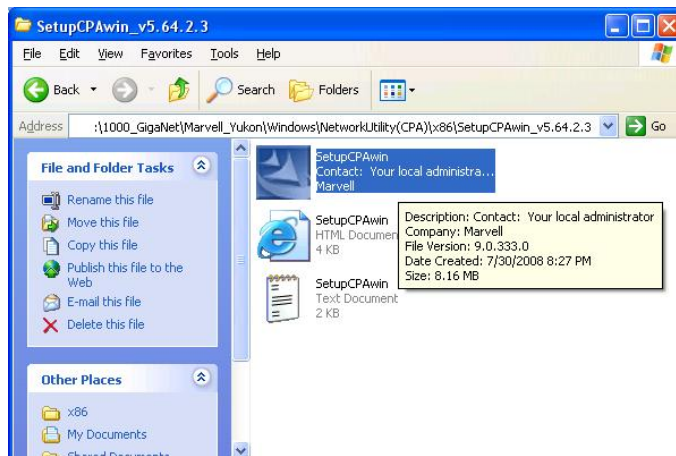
SetupCPAwin_v5.64.2.3

File Edit View Favorites Tools Help

Back Search Folders

Address :\1000_GigaNet\Marvell_Yukon\Windows\NetworkUtility(CPA)\x86\SetupCPAwin_v5.64.2.3 Go

File and Folder Tasks

Rename this file
Move this file
Copy this file
Publish this file to the Web
E-mail this file
Delete this file

Other Places

x86
My Documents
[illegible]

SetupCPAwin
Contact: Your local administra...
Marvell

SetupCPAwin
HTML Documen
4 KB

SetupCPAwin
Text Document
2 KB

Description: Contact: Your local administrator
Company: Marvell
File Version: 9.0.333.0
Date Created: 7/30/2008 8:27 PM
Size: 8.16 MB